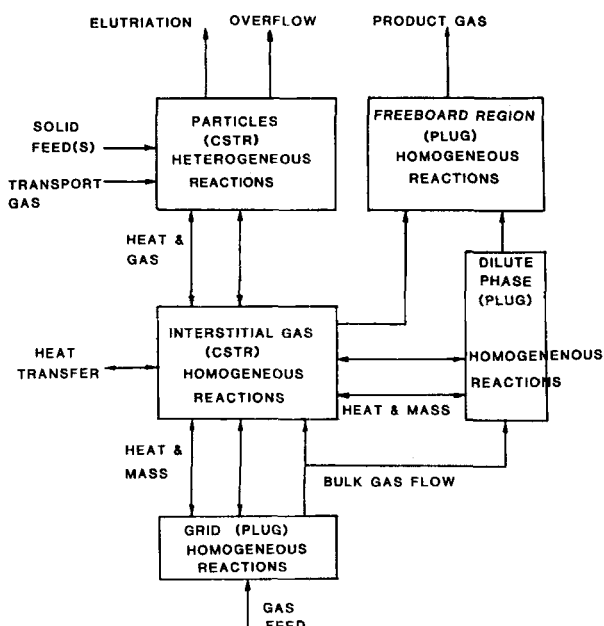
ELUTRIATION
OVERFLOW
PRODUCT GAS

SOLID FEED(S)
TRANSPORT GAS

PARTICLES (CSTR) HETEROGENEOUS REACTIONS

FREEBOARD REGION (PLUG) HOMOGENEOUS REACTIONS

HEAT & GAS

DILUTE PHASE (PLUG)

HEAT TRANSFER

INTERSTITIAL GAS (CSTR) HOMOGENEOUS REACTIONS

HOMOGENEOUS REACTIONS

HEAT & MASS

HEAT & MASS

BULK GAS FLOW

GRID (PLUG) HOMOGENEOUS REACTIONS

GAS FEED